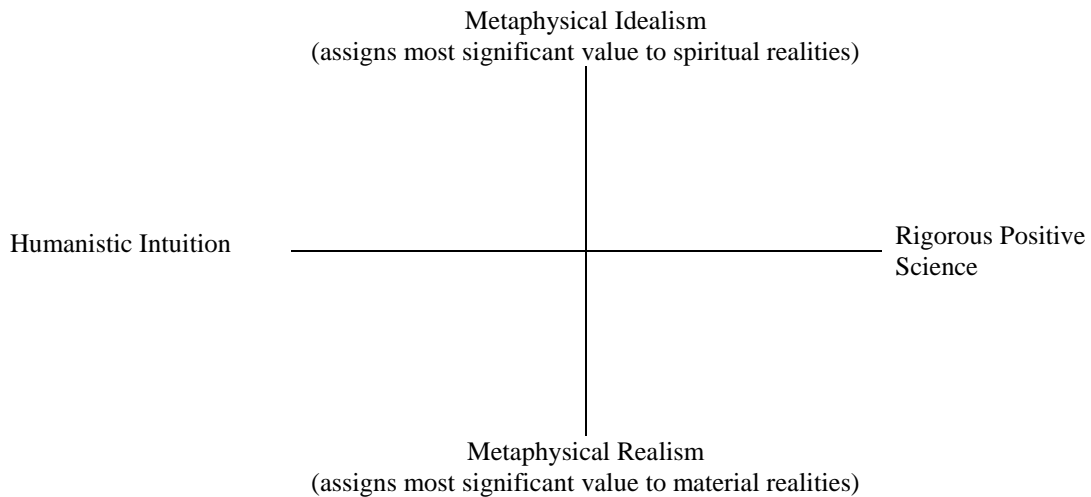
Metaphysical Idealism
(assigns most significant value to spiritual realities)

Humanistic Intuition

Rigorous Positive Science

Metaphysical Realism
(assigns most significant value to material realities)